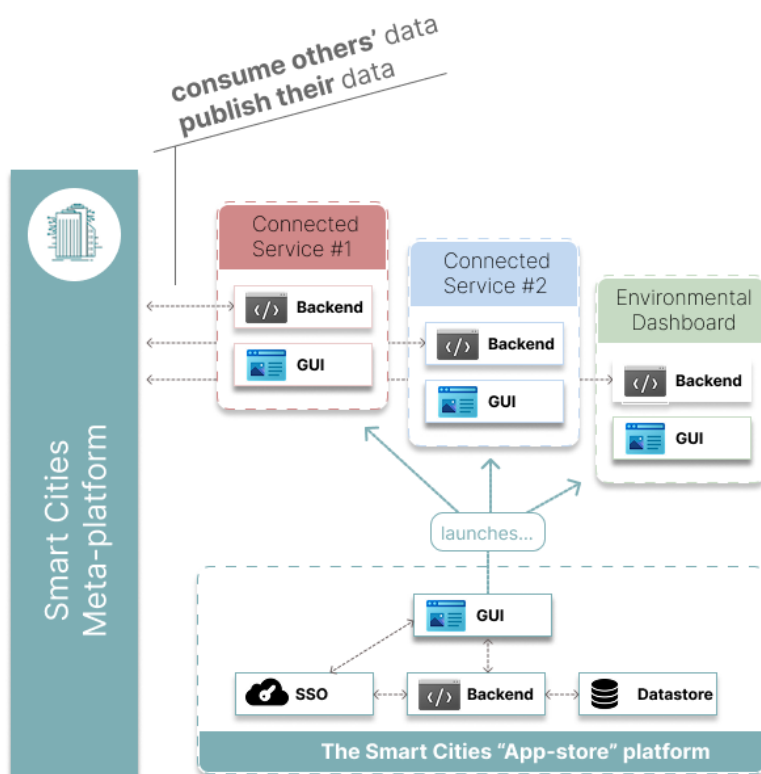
consume others' data
publish their data

Smart Cities Meta-platform

Connected Service #1
Backend
GUI

Connected Service #2
Backend
GUI

Environmental Dashboard
Backend
GUI

launches...

GUI
SSO
Backend
Datastore

The Smart Cities "App-store" platform